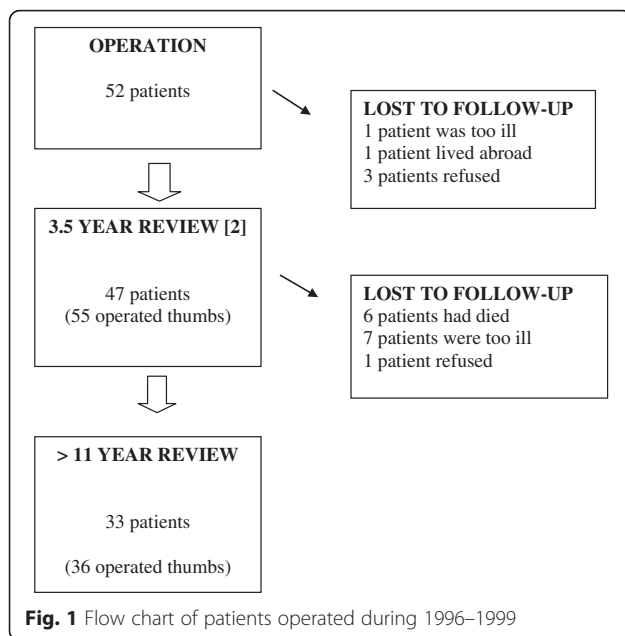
OPERATION

52 patients

LOST TO FOLLOW-UP
1 patient was too ill
1 patient lived abroad
3 patients refused

3.5 YEAR REVIEW [2]

47 patients
(55 operated thumbs)

LOST TO FOLLOW-UP
6 patients had died
7 patients were too ill
1 patient refused

> 11 YEAR REVIEW

33 patients

(36 operated thumbs)

Fig. 1 Flow chart of patients operated during 1996–1999